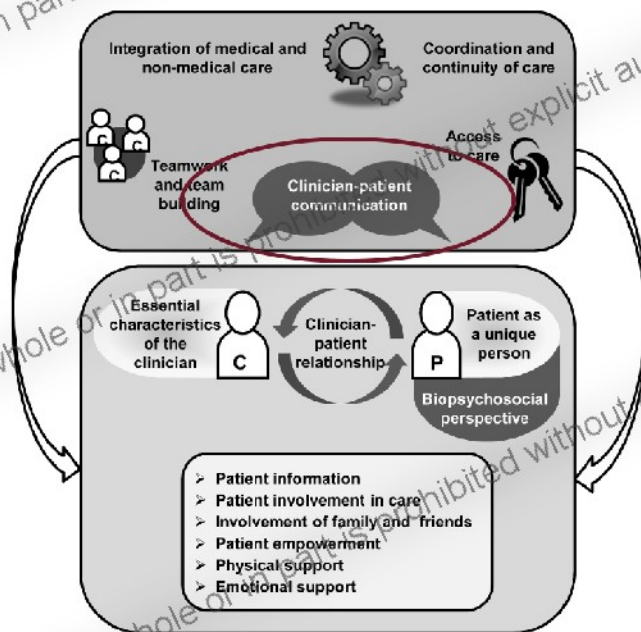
in part is prohibited without explicit au

Integration of medical and non-medical care

Coordination and continuity of care

Teamwork and team building

Clinician-patient communication

Access to care

whole or in part is prohibited without

Essential characteristics of the clinician

C

Clinician-patient relationship

P

Patient as a unique person

Biopsychosocial perspective

- Patient information
- Patient involvement in care
- Involvement of family and friends
- Patient empowerment
- Physical support
- Emotional support

whole or in part is prohibited without